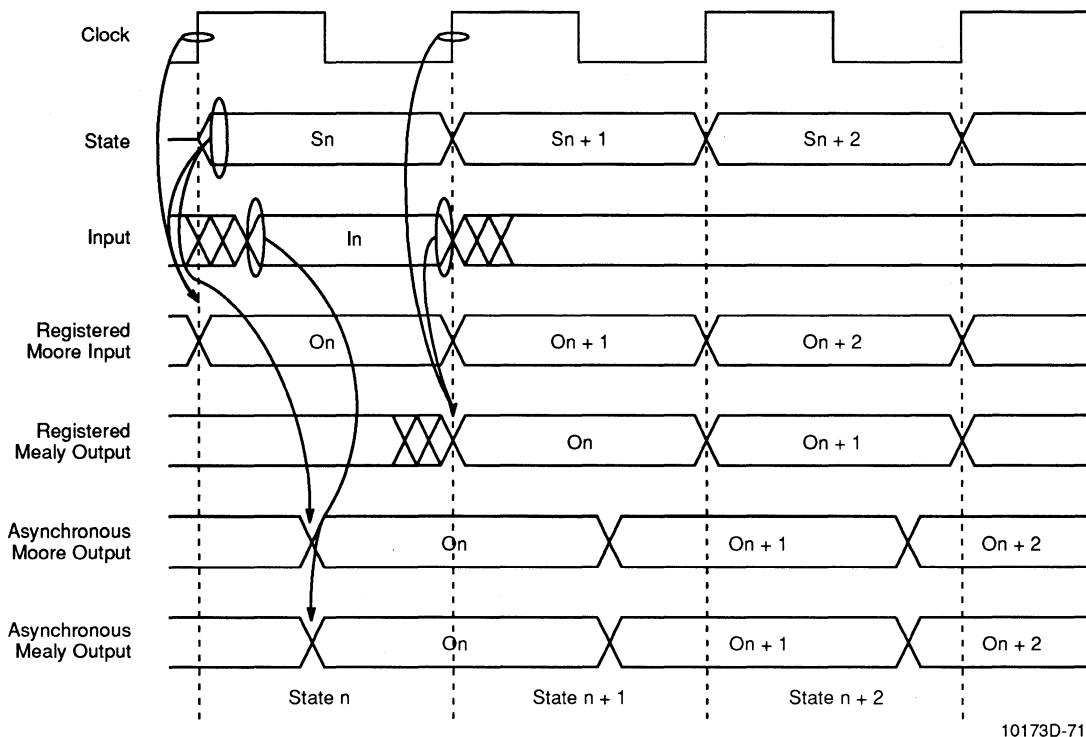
Clock

State

Sn

Sn + 1

Sn + 2

Input

In

Registered Moore Input

On

On + 1

On + 2

Registered Mealy Output

On

On + 1

Asynchronous Moore Output

On

On + 1

On + 2

Asynchronous Mealy Output

On

On + 1

On + 2

State n

State n + 1

State n + 2

10173D-71